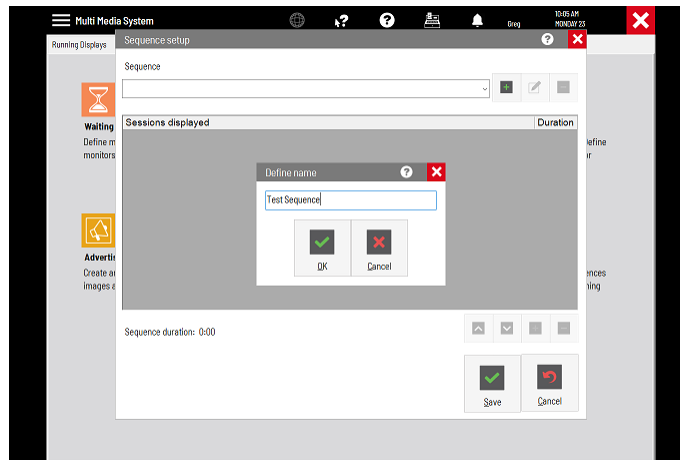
Multi Media System

Greg

10:05 AM
MONDAY 23

Running Displays

Waiting

Define m
monitors

Advertis

Create a
images a

efine
r

ences
ning

Sequence setup

Sequence

| Sessions displayed | Duration |
|---|---|

Define name

Test Sequence

OK

Cancel

Sequence duration: 0:00

Save

Cancel